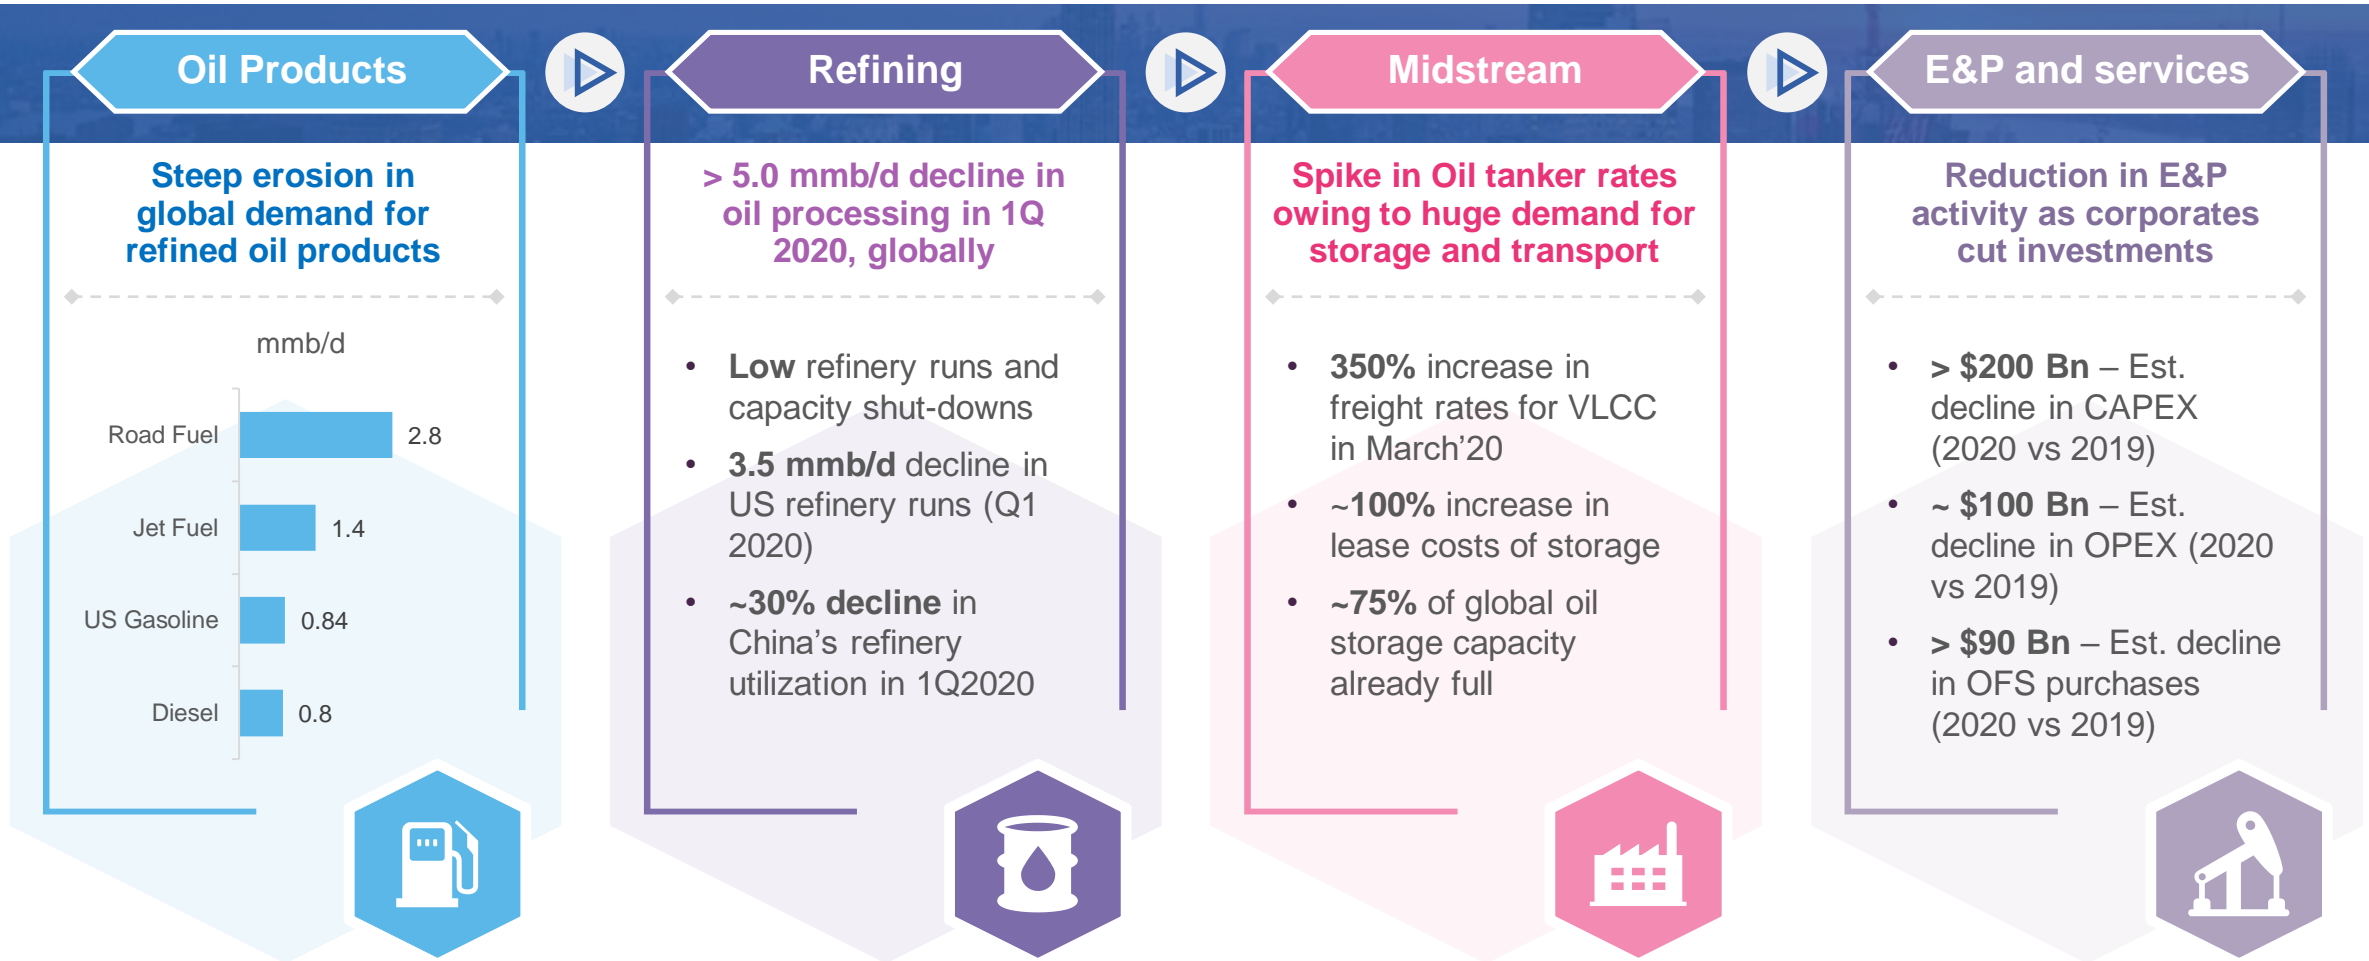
Oil Products

Steep erosion in global demand for refined oil products

mmb/d

| | |
|---|---|
| Road Fuel | 2.8 |
| Jet Fuel | 1.4 |
| US Gasoline | 0.84 |
| Diesel | 0.8 |

Refining

> 5.0 mmb/d decline in oil processing in 1Q 2020, globally

• Low refinery runs and capacity shut-downs
• 3.5 mmb/d decline in US refinery runs (Q1 2020)
• ~30% decline in China's refinery utilization in 1Q2020

Midstream

Spike in Oil tanker rates owing to huge demand for storage and transport

• 350% increase in freight rates for VLCC in March'20
• ~100% increase in lease costs of storage
• ~75% of global oil storage capacity already full

E&P and services

Reduction in E&P activity as corporates cut investments

• > $200 Bn – Est. decline in CAPEX (2020 vs 2019)
• ~ $100 Bn – Est. decline in OPEX (2020 vs 2019)
• > $90 Bn – Est. decline in OFS purchases (2020 vs 2019)